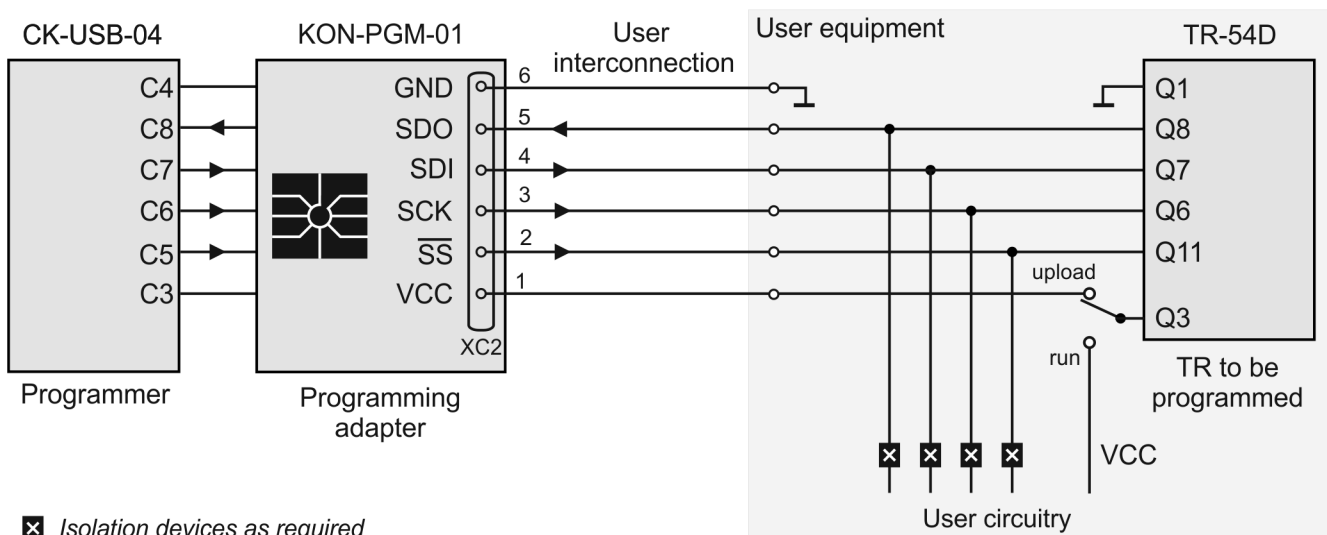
CK-USB-04

C4
C8
C7
C6
C5
C3

Programmer

KON-PGM-01

GND
SDO
SDI
SCK
$\overline{SS}$
VCC

XC2

Programming adapter

User interconnection

6
5
4
3
2
1

User equipment

TR-54D

Q1
Q8
Q7
Q6
Q11
upload
Q3
run

TR to be programmed

VCC

User circuitry

Isolation devices as required